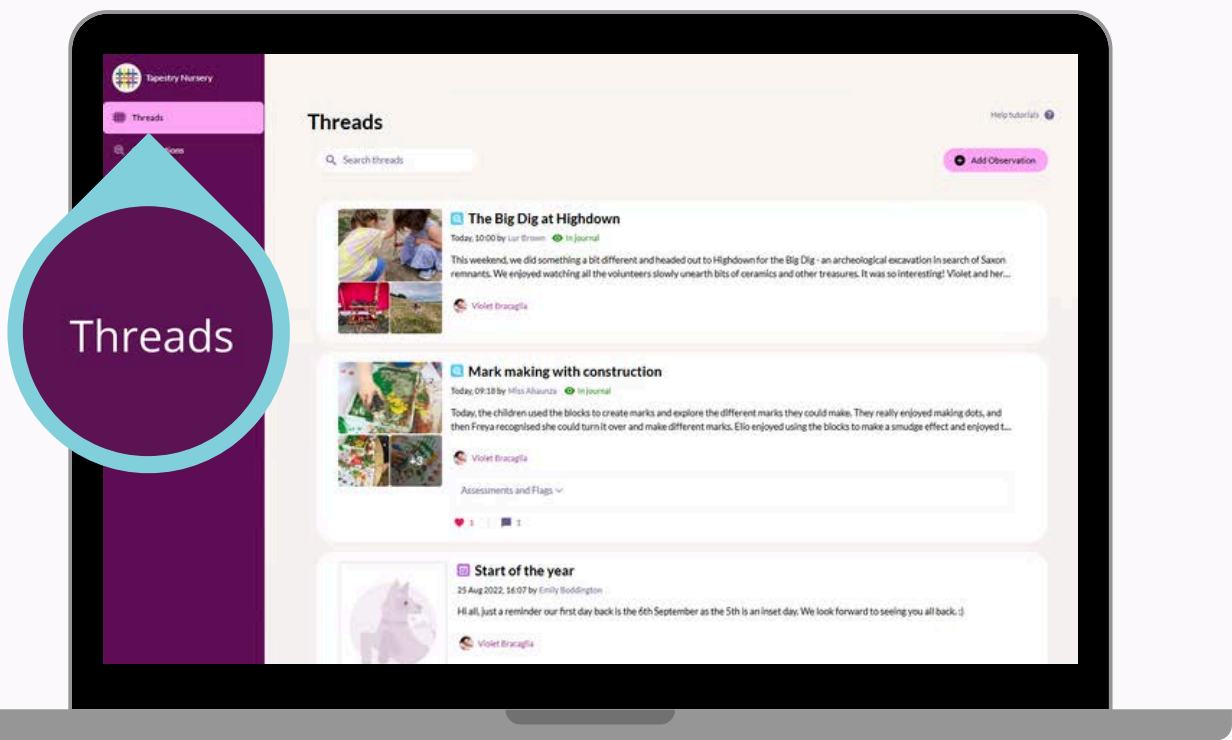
Tapestry Nursery

Threads

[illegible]tions

Threads

Threads

Help tutorials

Search threads

Add Observation

The Big Dig at Highdown

Today, 10:00 by Luz Brown In journal

This weekend, we did something a bit different and headed out to Highdown for the Big Dig - an archeological excavation in search of Saxon remnants. We enjoyed watching all the volunteers slowly unearth bits of ceramics and other treasures. It was so interesting! Violet and her...

Violet Bracaglia

Mark making with construction

Today, 09:18 by Miss Ahaunza In journal

Today, the children used the blocks to create marks and explore the different marks they could make. They really enjoyed making dots, and then Freya recognised she could turn it over and make different marks. Elio enjoyed using the blocks to make a smudge effect and enjoyed t...

Violet Bracaglia

Assessments and Flags

1 1

Start of the year

25 Aug 2022, 16:07 by Emily Boddington

Hi all, just a reminder our first day back is the 6th September as the 5th is an inset day. We look forward to seeing you all back. :)

Violet Bracaglia